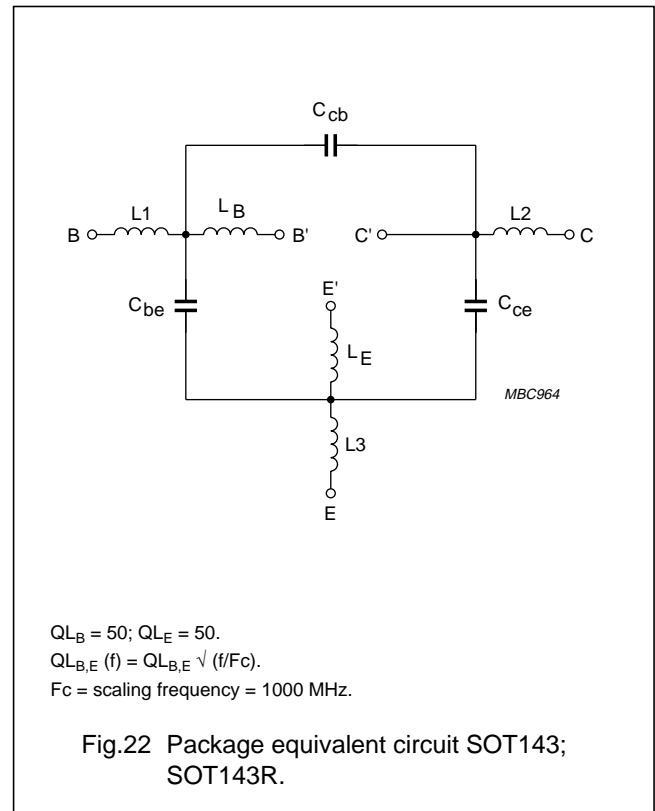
$C_{cb}$

L1

$L_B$

B

B'

C'

L2

C

$C_{be}$

E'

$C_{ce}$

$L_E$

MBC964

L3

E

$QL_B$ = 50; $QL_E$ = 50.
$QL_{B,E}$ (f) = $QL_{B,E}$ $\sqrt{}$ (f/Fc).
Fc = scaling frequency = 1000 MHz.

Fig.22 Package equivalent circuit SOT143; SOT143R.